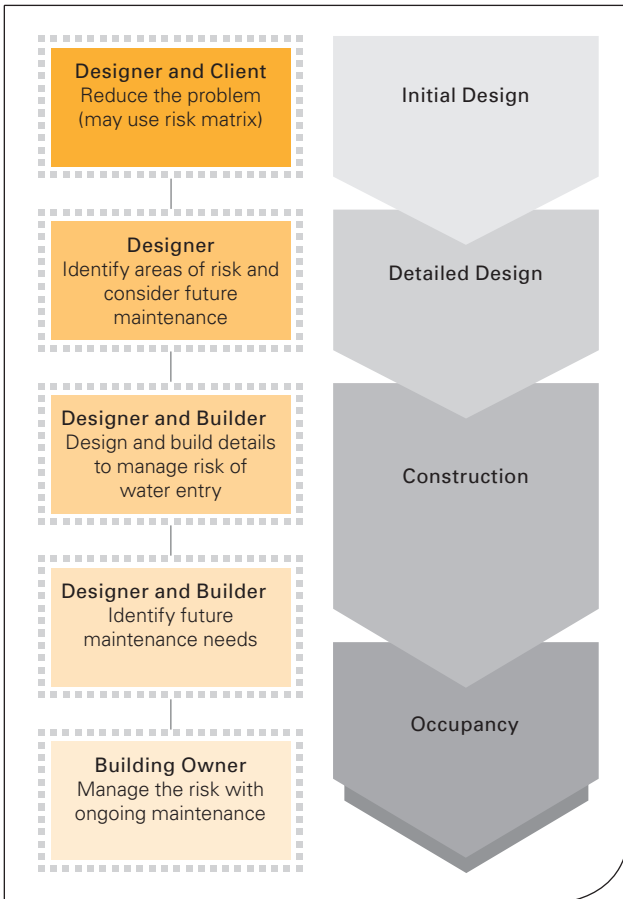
Designer and Client
Reduce the problem (may use risk matrix)

Designer
Identify areas of risk and consider future maintenance

Designer and Builder
Design and build details to manage risk of water entry

Designer and Builder
Identify future maintenance needs

Building Owner
Manage the risk with ongoing maintenance

Initial Design

Detailed Design

Construction

Occupancy